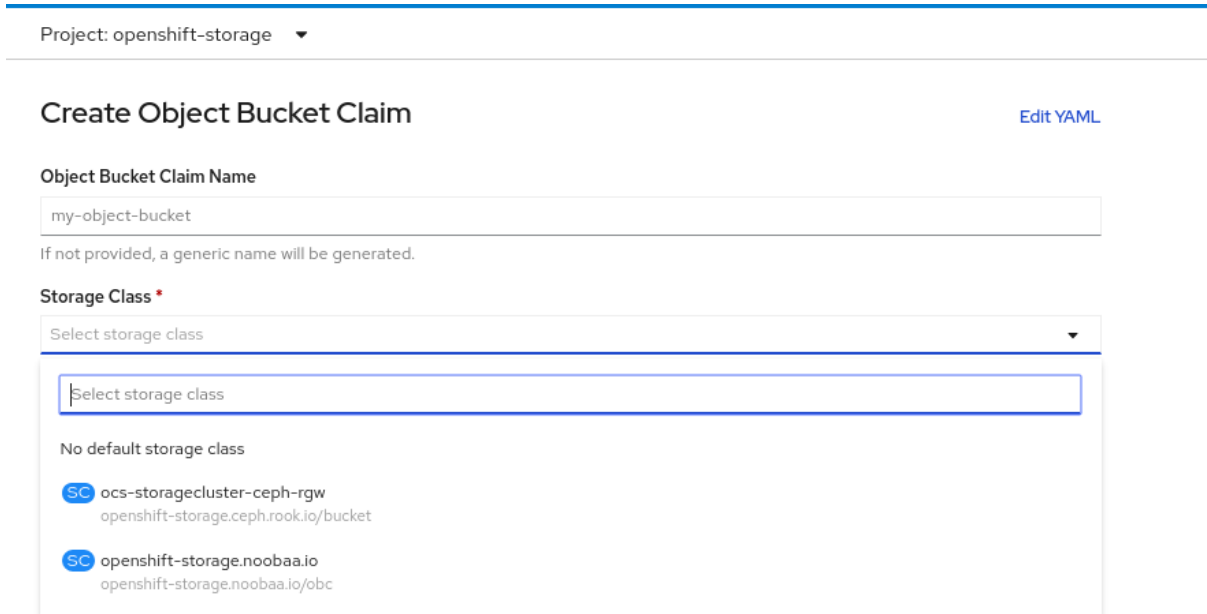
Project: openshift-storage

Create Object Bucket Claim

Edit YAML

Object Bucket Claim Name

my-object-bucket

If not provided, a generic name will be generated.

Storage Class *

Select storage class

Select storage class

No default storage class

SC ocs-storagecluster-ceph-rgw
openshift-storage.ceph.rook.io/bucket

SC openshift-storage.noobaa.io
openshift-storage.noobaa.io/obc